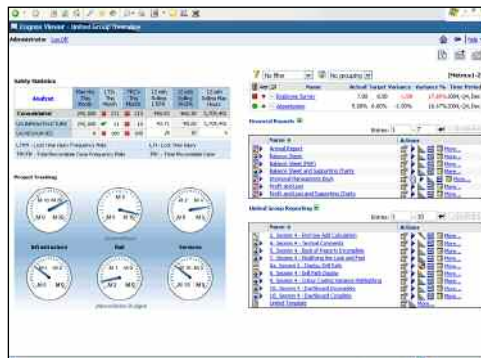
Cognos Viewer - United Group Thematique

Administrator Log Off

Safety Statistics

| Analyst | Man Hrs This Month | LTIs This Month | TRCFs This Month | 12 mth Rolling LTIFR | 12 mth Rolling TRCFR | 12 mth Rolling Man Hours |
|---|---|---|---|---|---|---|
| Consolidated | 295,300 | 211 | 219 | 446.95 | 746.00 | 5,705,491 |
| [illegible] | 295,300 | 11 | 14 | 40.71 | 90.00 | 5,705,491 |
| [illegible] | 0 | 200 | 205 | 26 | 91 | 0 |

LTIFR - Lost Time Injury Frequency Rate
LTI - Lost Time Injury
TRCFR - Total Recordable Case Frequency Rate
TRC - Total Recordable Case

Project Tracking

Infrastructure
Rail
Services

No filter
No grouping
[Metrics1-2]

Name | Actual | Target | Variance | Variance % | Time Period
Employee Survey | 7.00 | 8.00 | -1.00 | 17.45% | 2004_Q4_Dec
Absenteeism | 5.38% | 4.40% | -1.05% | 16.17% | 2004_Q4_Dec

Financial Reports

Entries: 1 - 7

Name | Actions
Accrual Report | More...
Balance Sheet | More...
Balance Sheet (PDF) | More...
Balance Sheet and Supporting Charts | More...
Divisional Management Book | More...
Profit and Loss | More...
Profit and Loss and Supporting Charts | More...

United Group Reporting

Entries: 1 - 10

Name | Actions
1. Session 1 - End Use Add Calculation | More...
2. Session 2 - Sorted Comments | More...
3. Session 3 - Book of Reports Exceptions | More...
4. Session 4 - Modifying the Look and Feel | More...
5. Session 5 - Display Drill Path | More...
6. Session 6 - Drill Path Display | More...
7. Session 7 - Colour Coding Variance Highlighting | More...
8. Session 8 - Dashboard Exceptions | More...
10. Session 9 - Dashboard Complete | More...
United Template | More...